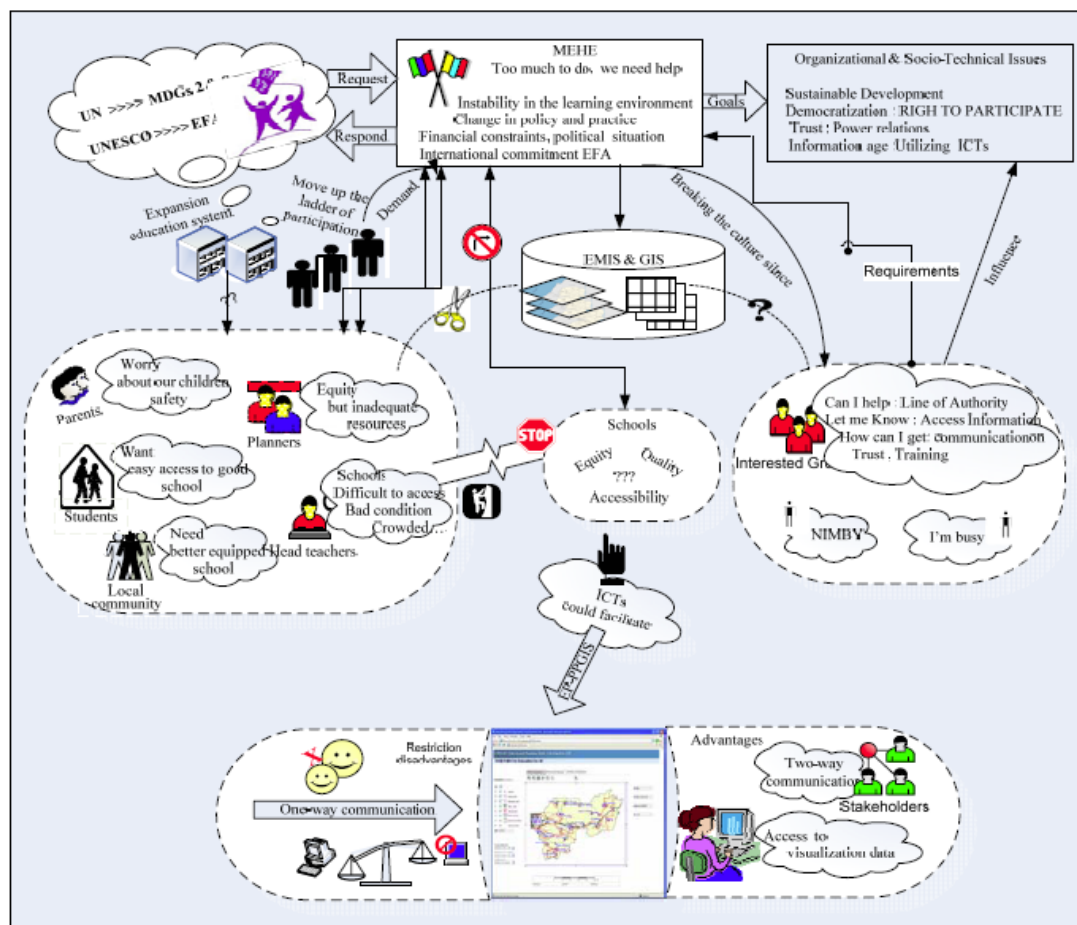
UN >>>> MDGs 2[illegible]

UNESCO >>>> EFA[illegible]

Request

Respond

MEHE
Too much to do, we need help
Instability in the learning environment
Change in policy and practice
Financial constraints, political situation
International commitment EFA

Goals

Organizational & Socio-Technical Issues
Sustainable Development
Democratization : RIGH TO PARTICIPATE
Trust : Power relations
Information age Utilizing ICTs

Expansion education system

Move up the ladder of participation

Demand

Breaking the culture silence

Requirements

Influence

EMIS & GIS

?

Worry about our children safety

Parents

Equity but inadequate resources

Planners

Want easy access to good school

Students

Schools Difficult to access Bad condition Crowded

Need better equipped school

Head teachers

Local community

STOP

Schools
Equity Quality
???
Accessibility

Can I help : Line of Authority
Let me Know : Access Information
How can I get: communication
Trust . Training

Interested Gr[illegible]

NIMBY

I'm busy

ICTs could facilitate

EP-PPGIS

Restriction disadvantages

One-way communication

Advantages

Two-way communication

Stakeholders

Access to visualization data